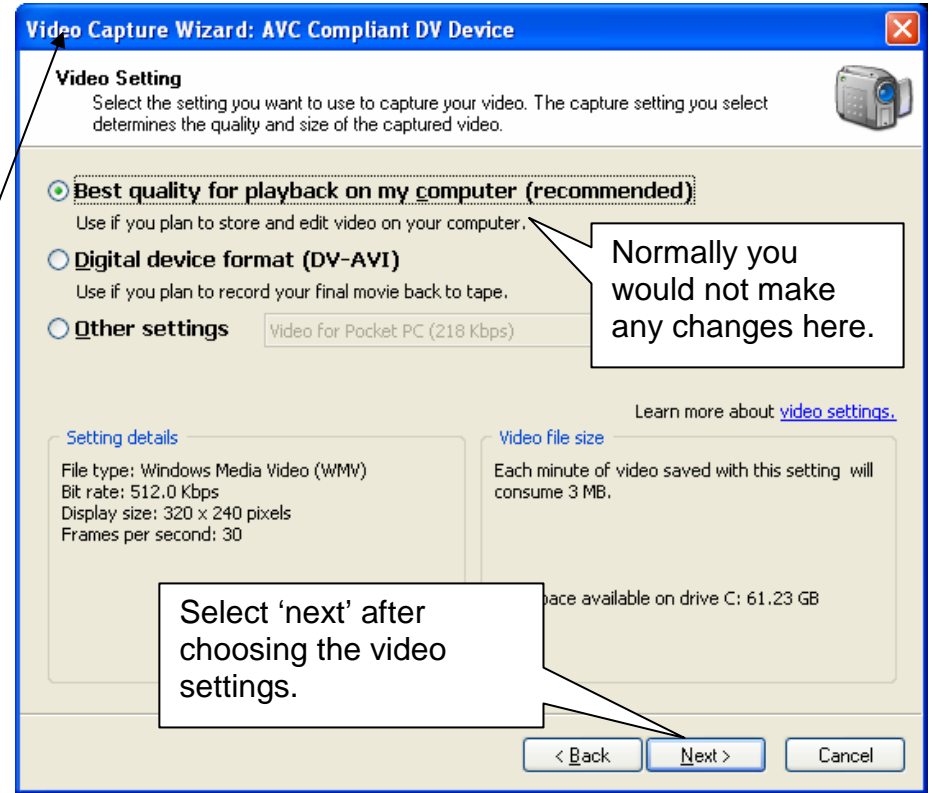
Video Capture Wizard: AVC Compliant DV Device

Video Setting
Select the setting you want to use to capture your video. The capture setting you select determines the quality and size of the captured video.

Best quality for playback on my computer (recommended)
Use if you plan to store and edit video on your computer.

Digital device format (DV-AVI)
Use if you plan to record your final movie back to tape.

Other settings
Video for Pocket PC (218 Kbps)

Normally you would not make any changes here.

Learn more about video settings.

Setting details
File type: Windows Media Video (WMV)
Bit rate: 512.0 Kbps
Display size: 320 x 240 pixels
Frames per second: 30

Video file size
Each minute of video saved with this setting will consume 3 MB.

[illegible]pace available on drive C: 61.23 GB

Select 'next' after choosing the video settings.

< Back
Next >
Cancel